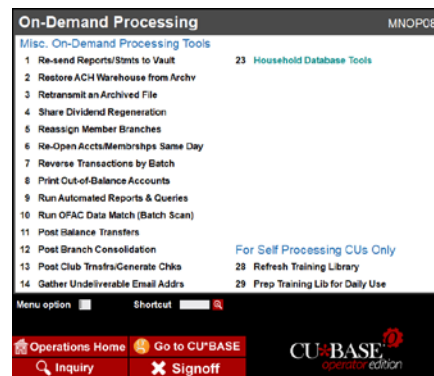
On-Demand Processing MNOP08

Misc. On-Demand Processing Tools

1 Re-send Reports/Stmts to Vault
2 Restore ACH Warehouse from Archv
3 Retransmit an Archived File
4 Share Dividend Regeneration
5 Reassign Member Branches
6 Re-Open Accts/Membrshps Same Day
7 Reverse Transactions by Batch
8 Print Out-of-Balance Accounts
9 Run Automated Reports & Queries
10 Run OFAC Data Match (Batch Scan)
11 Post Balance Transfers
12 Post Branch Consolidation
13 Post Club Trnsfrs/Generate Chks
14 Gather Undeliverable Email Addrs

23 Household Database Tools

For Self Processing CUs Only
28 Refresh Training Library
29 Prep Training Lib for Daily Use

Menu option
Shortcut

Operations Home
Go to CU*BASE
Inquiry
Signoff

CU*BASE operator edition